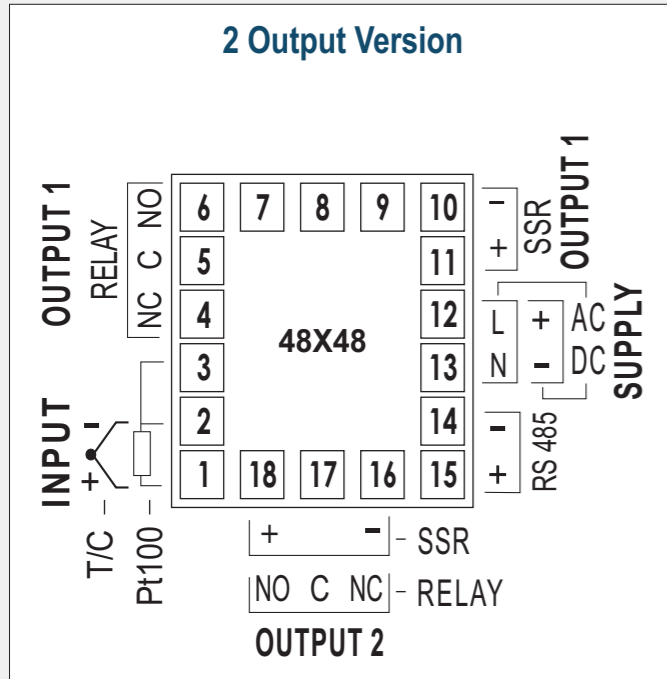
2 Output Version

OUTPUT 1
RELAY
NO C NC

INPUT
T/C
Pt100
+
-
-

6
5
4
3
2
1

7
8
9
10
11
12
13
14
15

18
17
16

48X48

-
+
SSR
OUTPUT 1

L
N
+
-
AC
DC
SUPPLY

-
+
RS 485

+ - SSR
NO C NC - RELAY
OUTPUT 2